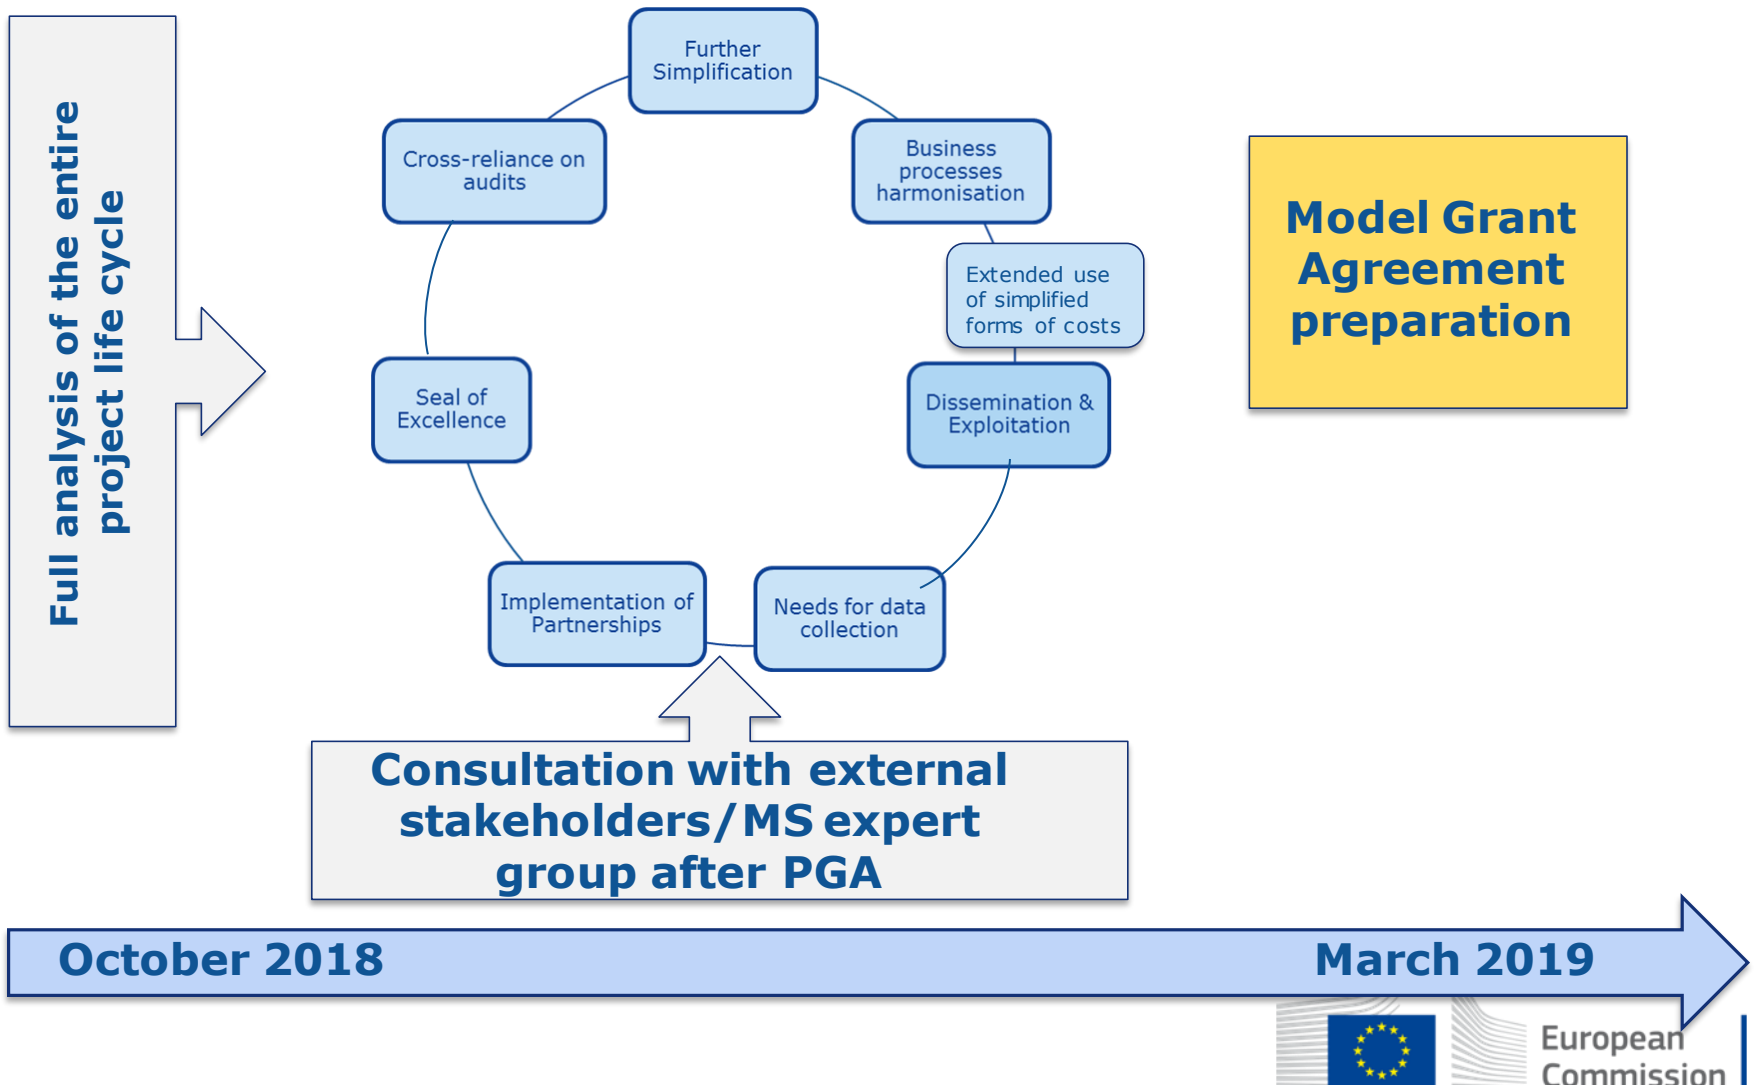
Full analysis of the entire project life cycle

Further Simplification

Business processes harmonisation

Extended use of simplified forms of costs

Dissemination & Exploitation

Needs for data collection

Implementation of Partnerships

Seal of Excellence

Cross-reliance on audits

Model Grant Agreement preparation

Consultation with external stakeholders/MS expert group after PGA

October 2018

March 2019

European Commission